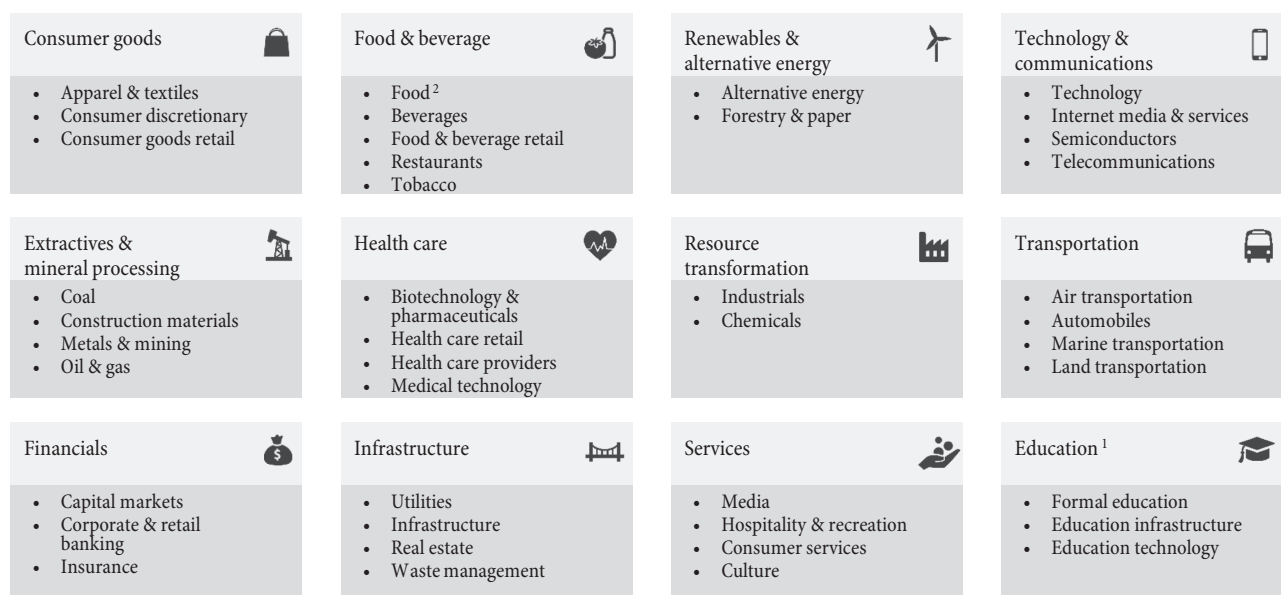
Consumer goods

- Apparel & textiles
- Consumer discretionary
- Consumer goods retail

Food & beverage

- Food $^{2}$
- Beverages
- Food & beverage retail
- Restaurants
- Tobacco

Renewables & alternative energy

- Alternative energy
- Forestry & paper

Technology & communications

- Technology
- Internet media & services
- Semiconductors
- Telecommunications

Extractives & mineral processing

- Coal
- Construction materials
- Metals & mining
- Oil & gas

Health care

- Biotechnology & pharmaceuticals
- Health care retail
- Health care providers
- Medical technology

Resource transformation

- Industrials
- Chemicals

Transportation

- Air transportation
- Automobiles
- Marine transportation
- Land transportation

Financials

- Capital markets
- Corporate & retail banking
- Insurance

Infrastructure

- Utilities
- Infrastructure
- Real estate
- Waste management

Services

- Media
- Hospitality & recreation
- Consumer services
- Culture

Education $^{1}$

- Formal education
- Education infrastructure
- Education technology